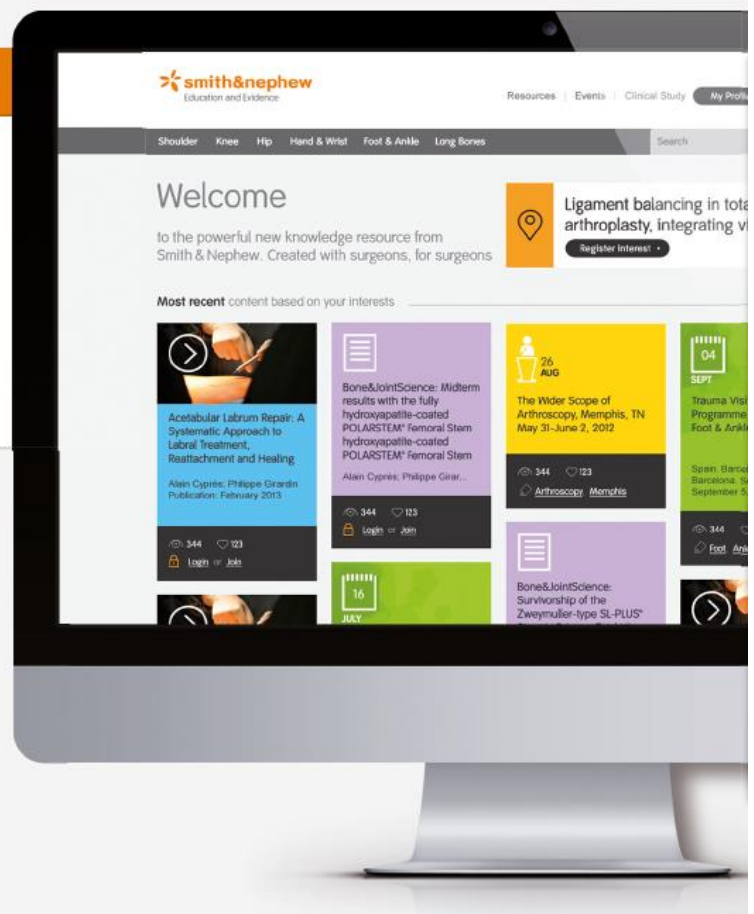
smith&nephew
Education and Evidence

Resources | Events | Clinical Study | My Profil

Shoulder Knee Hip Hand & Wrist Foot & Ankle Long Bones

Search

Welcome

to the powerful new knowledge resource from Smith & Nephew. Created with surgeons, for surgeons

Ligament balancing in tota arthroplasty, integrating vi

Register interest ›

Most recent content based on your interests

Acetabular Labrum Repair: A Systematic Approach to Labral Treatment, Reattachment and Healing

Alain Cyprès; Philippe Girardin
Publication: February 2013

344 123
Login or Join

Bone&JointScience: Midterm results with the fully hydroxyapatite-coated POLARSTEM* Femoral Stem hydroxyapatite-coated POLARSTEM* Femoral Stem

Alain Cyprès; Philippe Girar...

344 123
Login or Join

16
JULY

26
AUG

The Wider Scope of Arthroscopy, Memphis, TN May 31-June 2, 2012

344 123
Arthroscopy Memphis

Bone&JointScience: Survivorship of the Zweymuller-type SL-PLUS*

04
SEPT

Trauma Visi Programme Foot & Ankl

Spain. Barce Barcelona. S September 5

344
Foot Ank